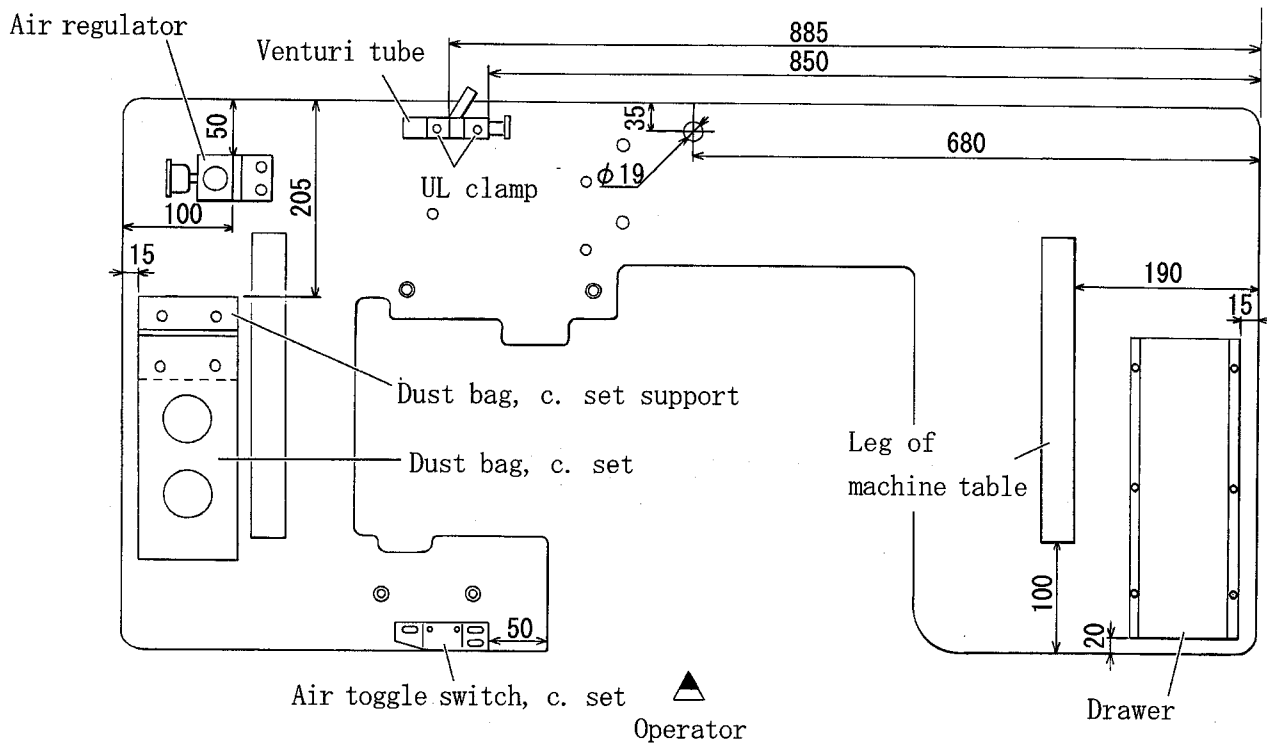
Air regulator

Venturi tube

885

850

50

35

UL clamp

$\phi 19$

680

100

205

15

190

15

Dust bag, c. set support

Dust bag, c. set

Leg of machine table

100

20

50

Air toggle switch, c. set

Operator

Drawer